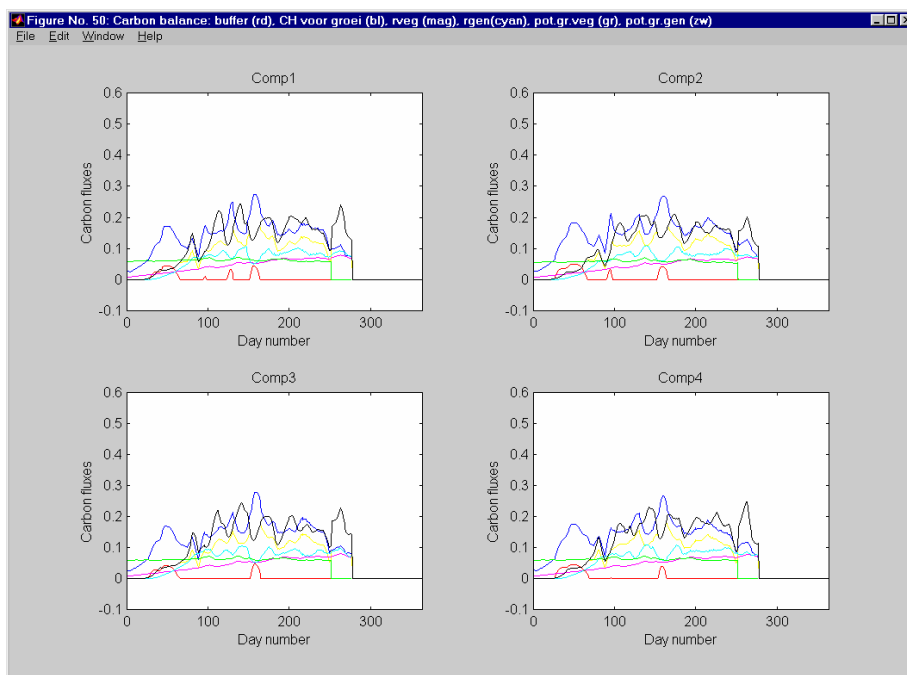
Figure No. 50: Carbon balance: buffer (rd), CH voor groei (bl), rveg (mag), rgen(cyan), pot.gr.veg (gr), pot.gr.gen (zw)

File Edit Window Help

Comp1

0.6
0.5
0.4
0.3
0.2
0.1
0
-0.1

Carbon fluxes

0 100 200 300

Day number

Comp2

0.6
0.5
0.4
0.3
0.2
0.1
0
-0.1

Carbon fluxes

0 100 200 300

Day number

Comp3

0.6
0.5
0.4
0.3
0.2
0.1
0
-0.1

Carbon fluxes

0 100 200 300

Day number

Comp4

0.6
0.5
0.4
0.3
0.2
0.1
0
-0.1

Carbon fluxes

0 100 200 300

Day number